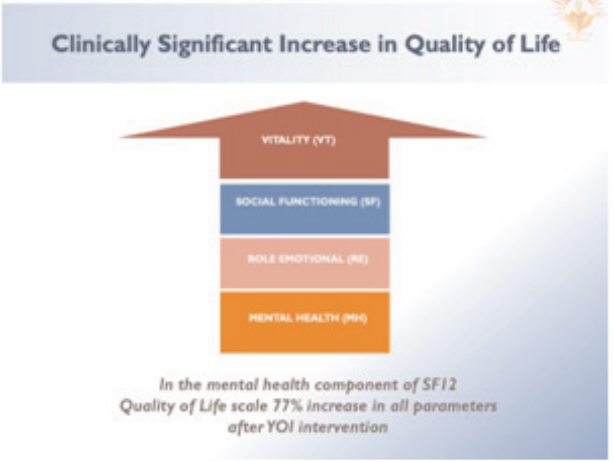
Clinically Significant Increase in Quality of Life

VITALITY (VT)

SOCIAL FUNCTIONING (SF)

ROLE EMOTIONAL (RE)

MENTAL HEALTH (MH)

In the mental health component of SF12 Quality of Life scale 77% increase in all parameters after YOI intervention